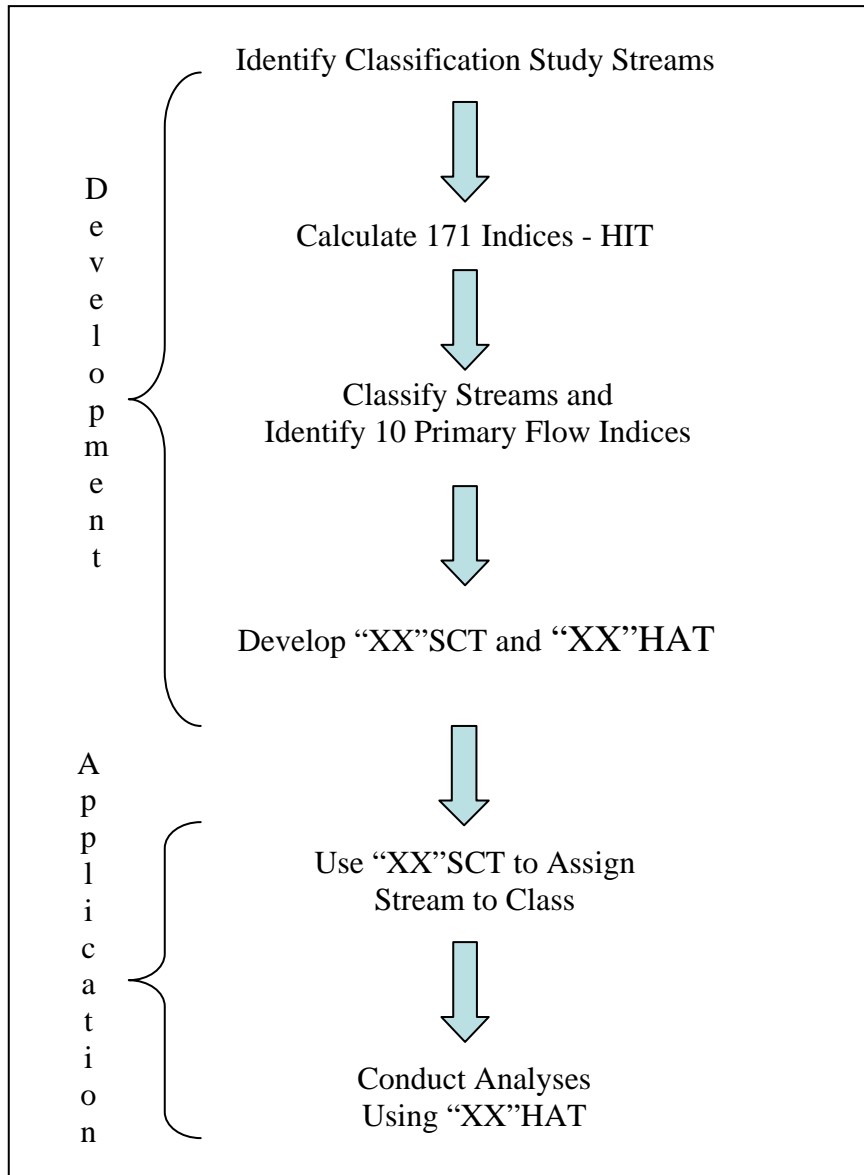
Identify Classification Study Streams

Development

Calculate 171 Indices - HIT

Classify Streams and Identify 10 Primary Flow Indices

Develop “XX”SCT and “XX”HAT

Application

Use “XX”SCT to Assign Stream to Class

Conduct Analyses Using “XX”HAT